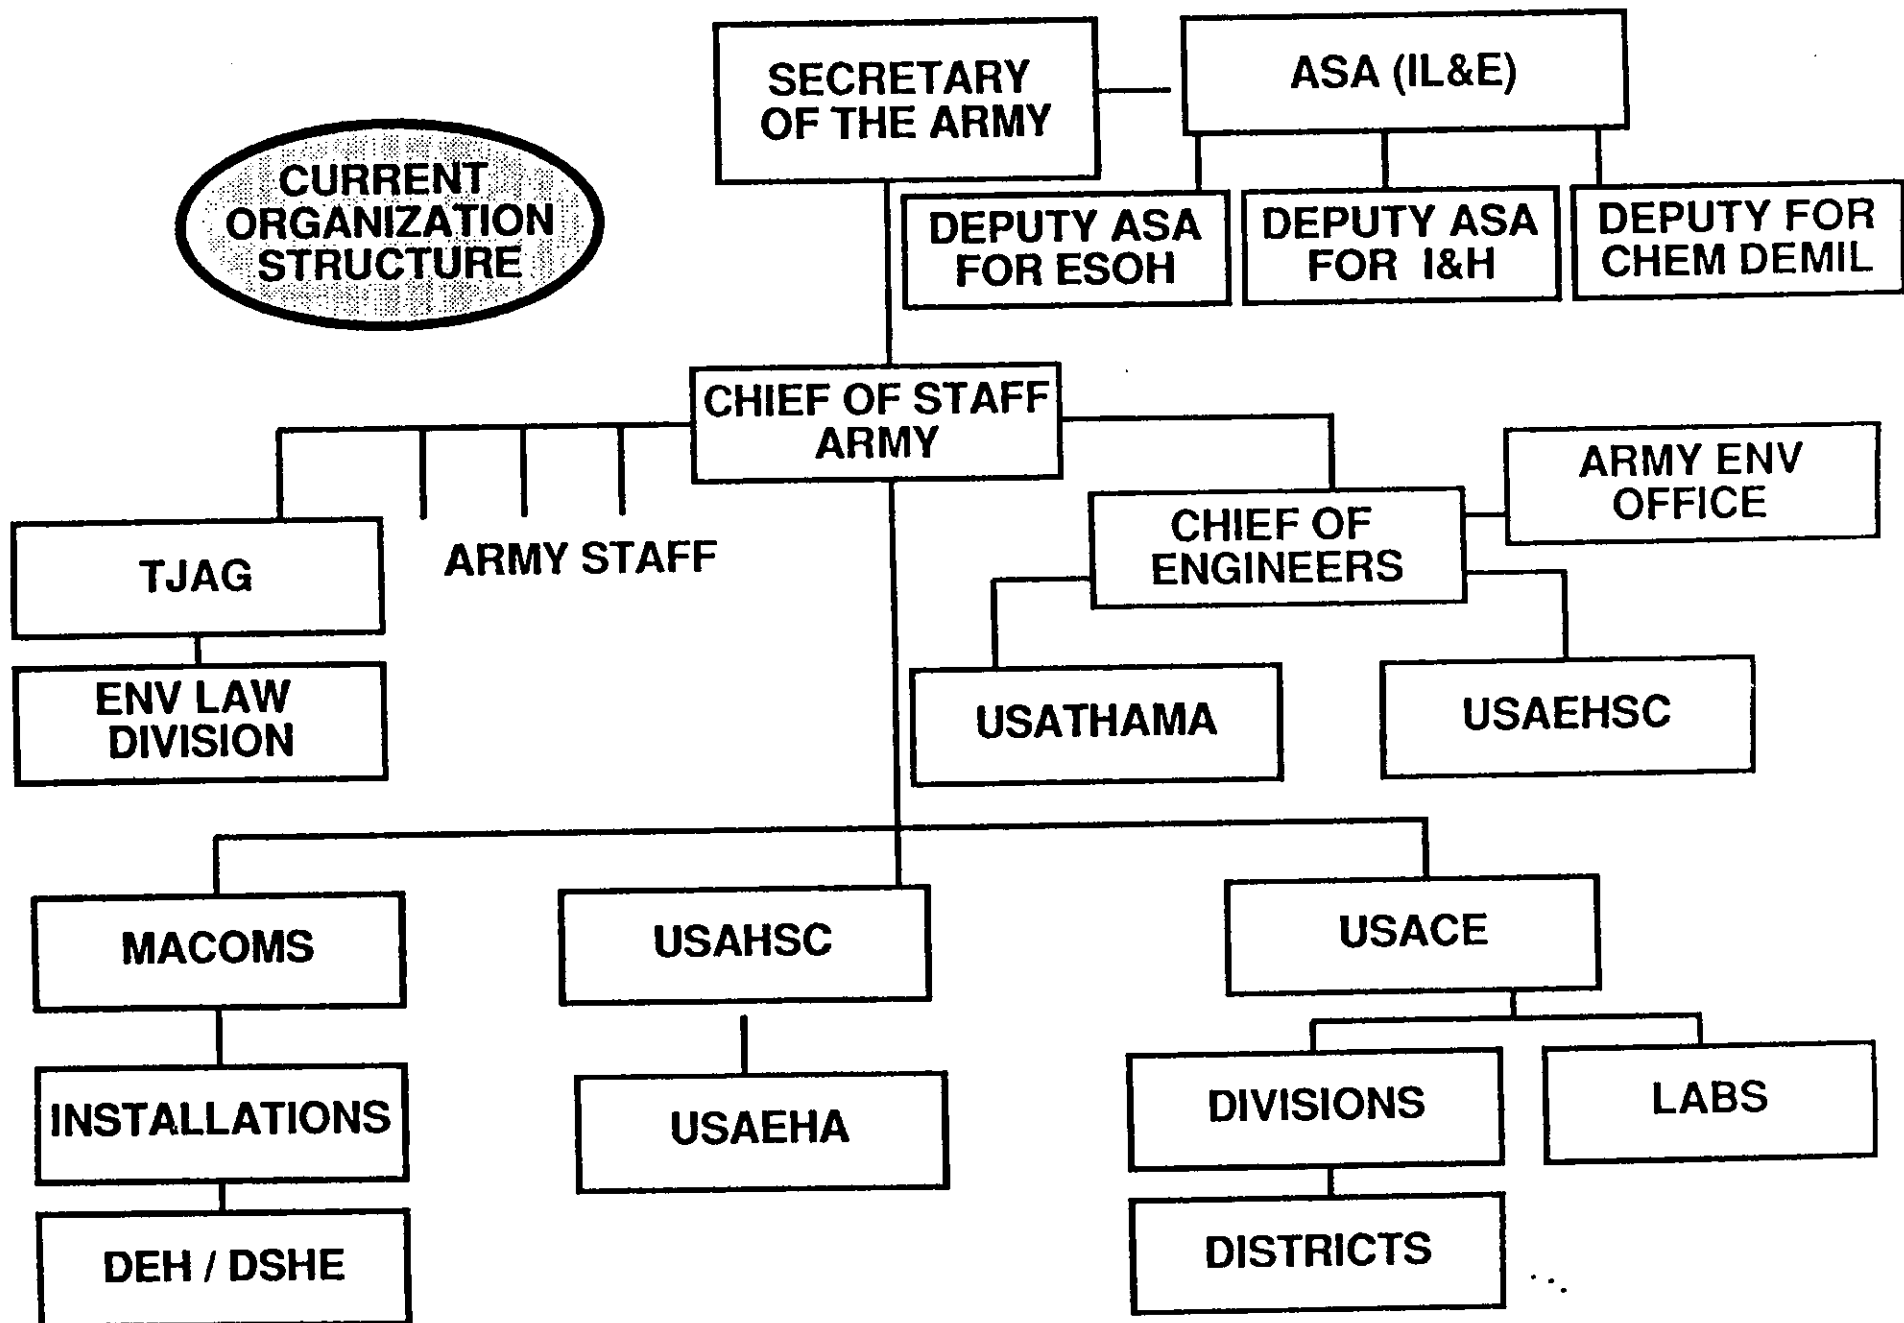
CURRENT ORGANIZATION STRUCTURE

SECRETARY OF THE ARMY

ASA (IL&E)

DEPUTY ASA FOR ESOH

DEPUTY ASA FOR I&H

DEPUTY FOR CHEM DEMIL

CHIEF OF STAFF ARMY

TJAG

ENV LAW DIVISION

ARMY STAFF

CHIEF OF ENGINEERS

ARMY ENV OFFICE

USATHAMA

USAEHSC

MACOMS

INSTALLATIONS

DEH / DSHE

USAHSC

USAEHA

USACE

DIVISIONS

LABS

DISTRICTS